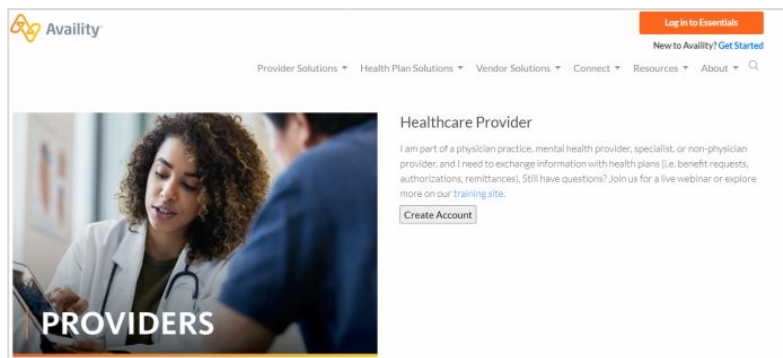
Availity

Log in to Essentials

New to Availity? Get Started

Provider Solutions ▾ Health Plan Solutions ▾ Vendor Solutions ▾ Connect ▾ Resources ▾ About ▾

PROVIDERS

Healthcare Provider

I am part of a physician practice, mental health provider, specialist, or non-physician provider, and I need to exchange information with health plans (i.e. benefit requests, authorizations, remittances). Still have questions? Join us for a live webinar or explore more on our training site.

Create Account